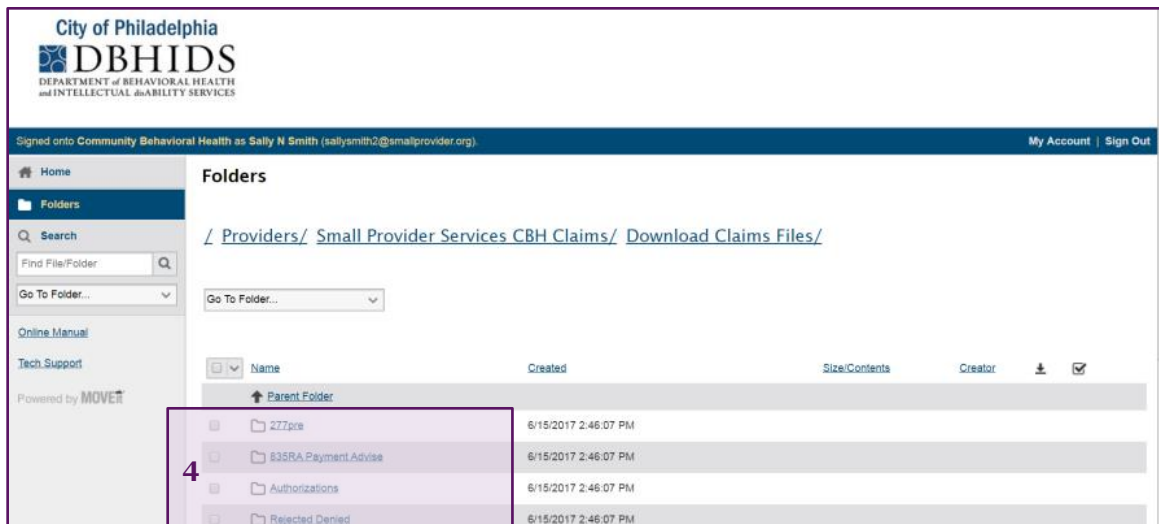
City of Philadelphia
DBHIDS
DEPARTMENT of BEHAVIORAL HEALTH and INTELLECTUAL disABILITY SERVICES

Signed onto Community Behavioral Health as Sally N Smith (sallysmith2@smallprovider.org).

My Account | Sign Out

Home
Folders
Search
Find File/Folder
Go To Folder...
Online Manual
Tech Support
Powered by MOVEit

Folders

/ Providers/ Small Provider Services CBH Claims/ Download Claims Files/

Go To Folder...

| Name | Created | Size/Contents | Creator |
|---|---|---|---|
| Parent Folder | | | |
| 277pre | 6/15/2017 2:46:07 PM | | |
| 835RA Payment Advise | 6/15/2017 2:46:07 PM | | |
| Authorizations | 6/15/2017 2:46:07 PM | | |
| Rejected Denied | 6/15/2017 2:46:07 PM | | |

4